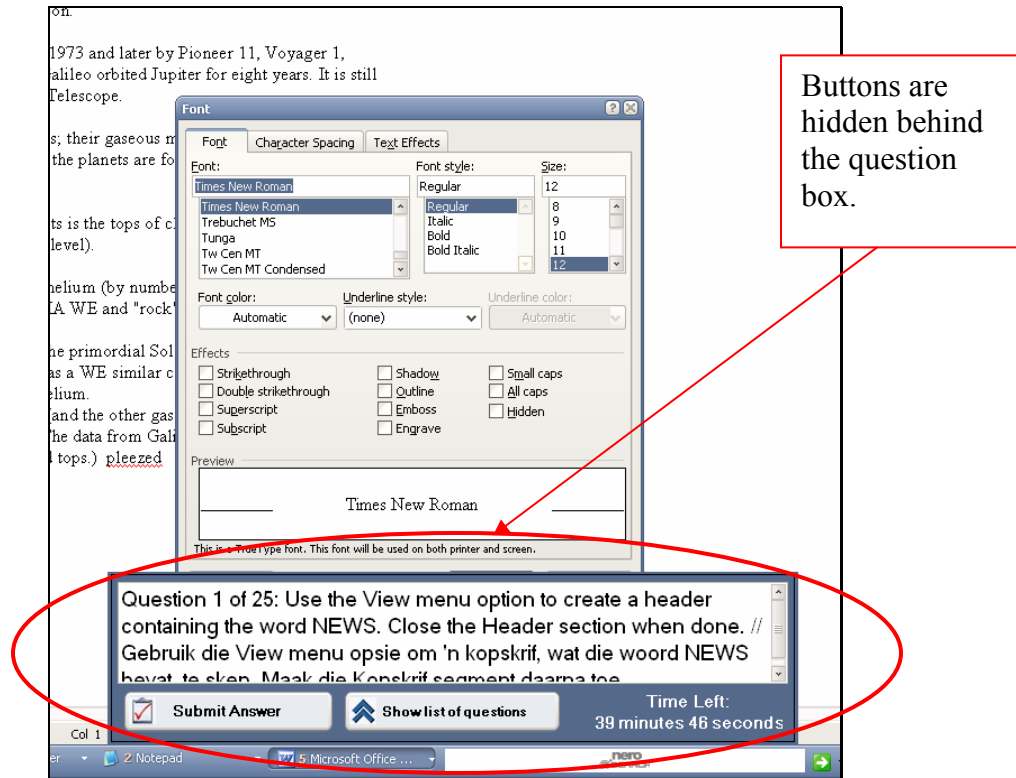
on.

1973 and later by Pioneer 11, Voyager 1, alileo orbited Jupiter for eight years. It is still Telescope.

s; their gaseous m the planets are fo

ts is the tops of cl level).

helium (by numbe A WE and "rock"

he primordial Sol as a WE similar c elium. and the other gas The data from Gali l tops.) pleezed

Buttons are hidden behind the question box.

Font

Font | Character Spacing | Text Effects

Font:
Times New Roman
Times New Roman
Trebuchet MS
Tunga
Tw Cen MT
Tw Cen MT Condensed

Font style:
Regular
Regular
Italic
Bold
Bold Italic

Size:
12
8
9
10
11
12

Font color:
Automatic

Underline style:
(none)

Underline color:
Automatic

Effects
Strikethrough
Double strikethrough
Superscript
Subscript
Shadow
Outline
Emboss
Engrave
Small caps
All caps
Hidden

Preview
Times New Roman

This is a TrueType font. This font will be used on both printer and screen.

Question 1 of 25: Use the View menu option to create a header containing the word NEWS. Close the Header section when done. // Gebruik die View menu opsie om 'n kopskrif, wat die woord NEWS bevat, te skep. Maak die Kopskrif segment daarna toe.

Submit Answer

Show list of questions

Time Left:
39 minutes 46 seconds

Col 1

er

2 Notepad

5 Microsoft Office ...

nero